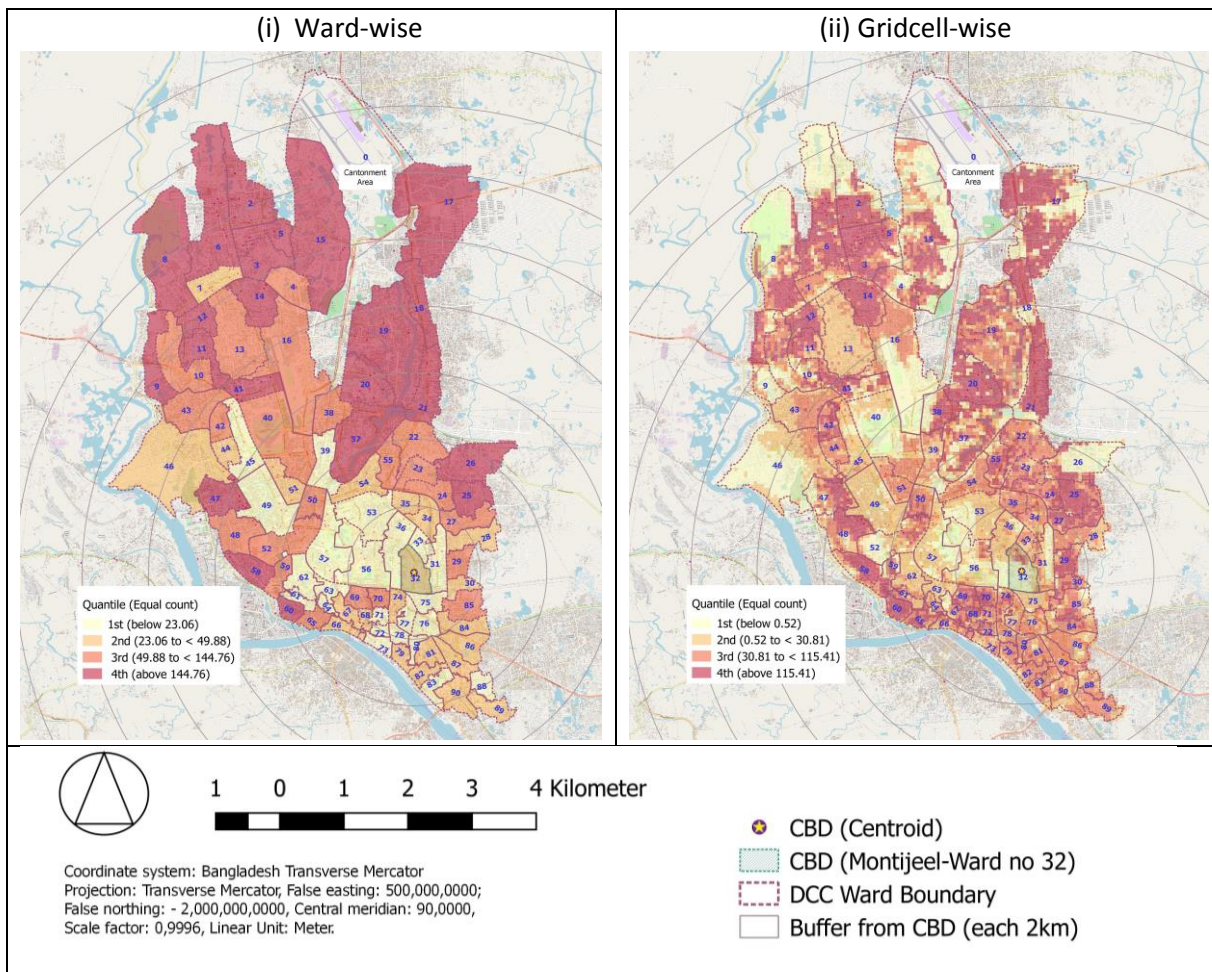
(i) Ward-wise

0
Cantonment Area
17 2 5 15 8 6 3 7 14 4 18 19 12 13 16 11 10 41 20 21 9 43 40 38 42 37 22 44 39 55 46 45 23 26 51 54 24 25 50 47 49 35 53 36 34 27 33 28 48 52 57 31 56 32 29 62 30 59 58 63 69 70 74 75 85 61 64 68 71 60 65 66 72 77 76 73 78 80 86 84 79 81 87 83 82 88 90 89

Quantile (Equal count)
1st (below 23.06)
2nd (23.06 to < 49.88)
3rd (49.88 to < 144.76)
4th (above 144.76)

(ii) Gridcell-wise

0
Cantonment Area
17 2 5 15 8 6 3 7 14 4 18 19 12 13 16 11 10 41 20 21 9 43 40 38 42 37 22 44 39 55 46 45 23 26 51 54 24 25 50 47 49 35 53 36 34 27 33 28 48 52 57 31 56 32 29 62 30 59 58 63 69 70 74 75 85 61 64 68 71 60 65 66 72 77 76 73 78 80 86 84 79 81 87 83 82 88 90 89

Quantile (Equal count)
1st (below 0.52)
2nd (0.52 to < 30.81)
3rd (30.81 to < 115.41)
4th (above 115.41)

1 0 1 2 3 4 Kilometer

Coordinate system: Bangladesh Transverse Mercator
Projection: Transverse Mercator, False easting: 500,000,0000;
False northing: - 2,000,000,0000, Central meridian: 90,0000,
Scale factor: 0,9996, Linear Unit: Meter.

CBD (Centroid)
CBD (Montijeel-Ward no 32)
DCC Ward Boundary
Buffer from CBD (each 2km)